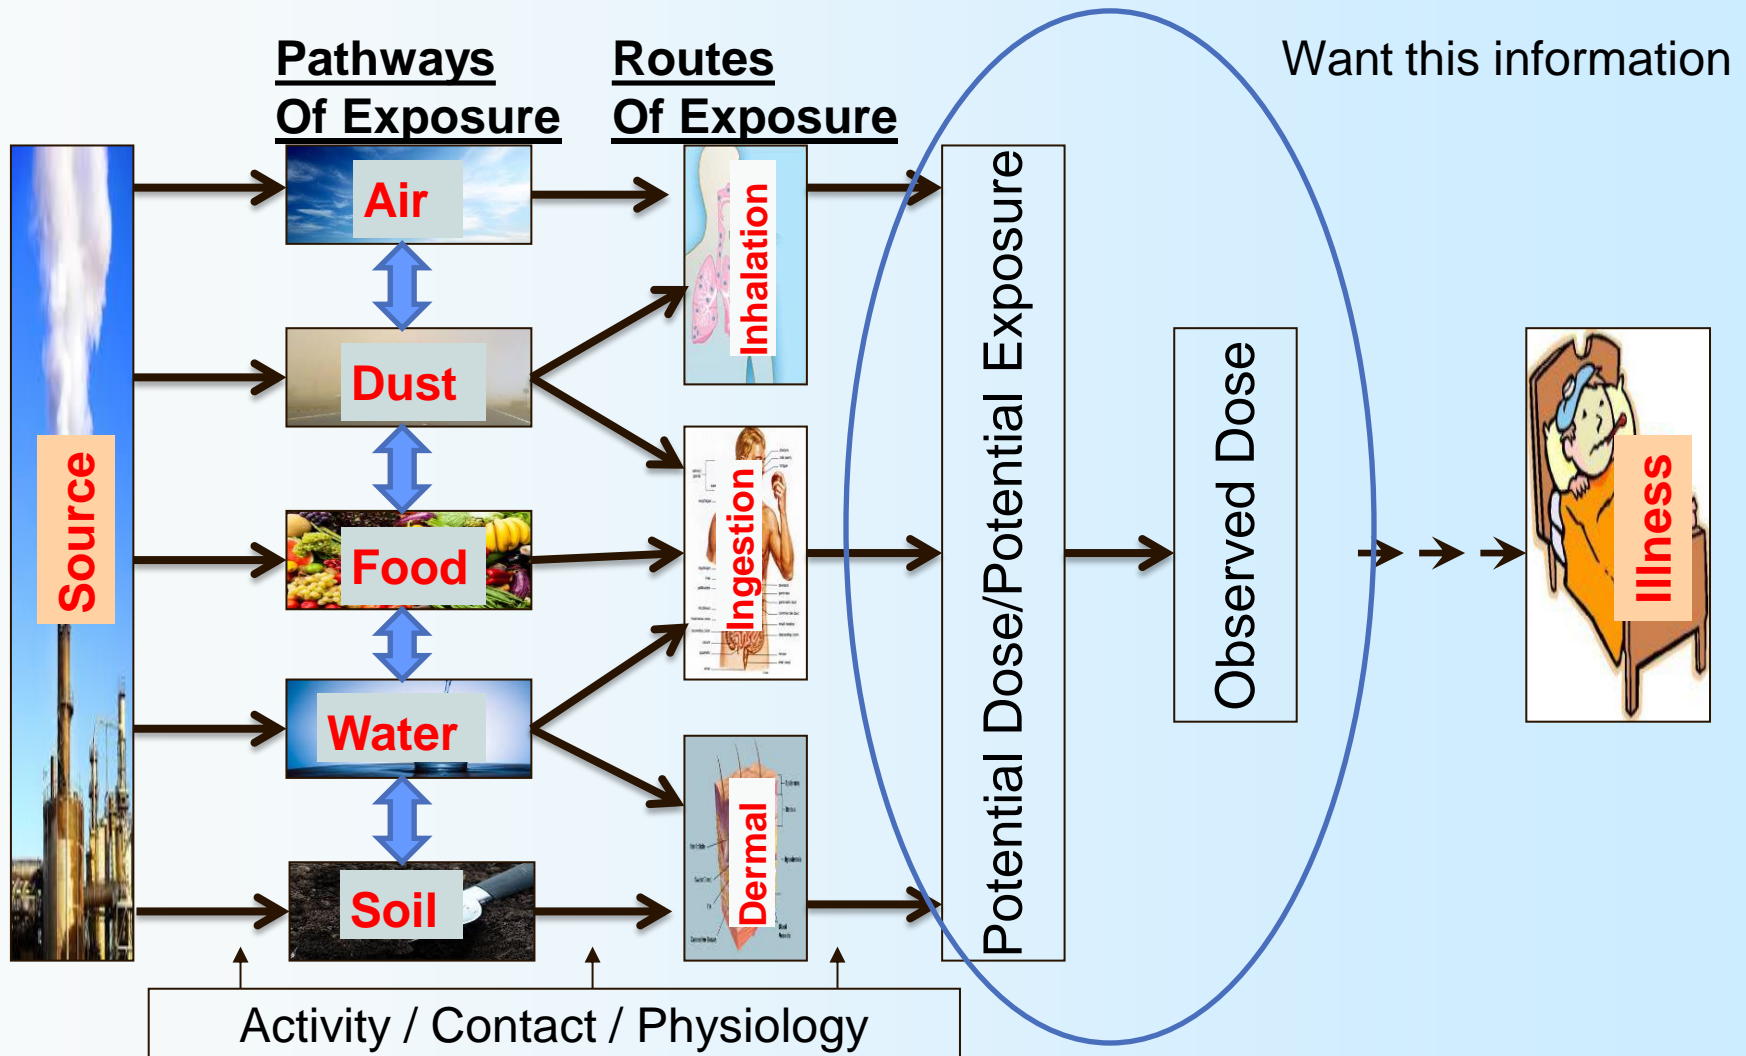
Pathways Of Exposure

Routes Of Exposure

Want this information

Source

Air

Dust

Food

Water

Soil

Inhalation

Ingestion

Dermal

Potential Dose/Potential Exposure

Observed Dose

Illness

Activity / Contact / Physiology